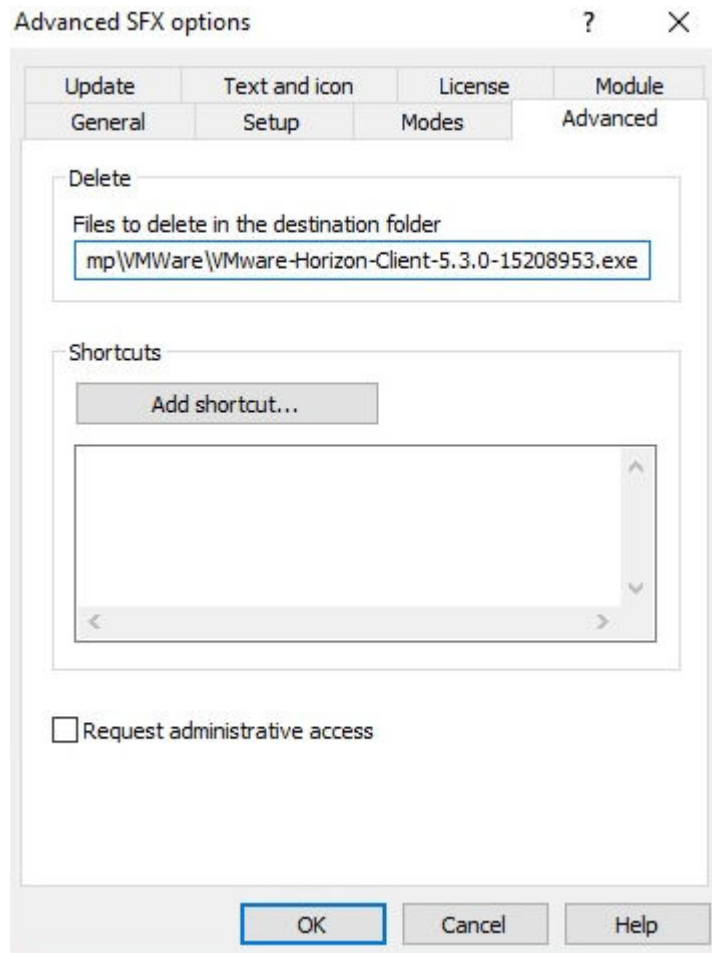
Advanced SFX options ? ×

Update
Text and icon
License
Module
General
Setup
Modes
Advanced

Delete

Files to delete in the destination folder

mp\VMWare\VMware-Horizon-Client-5.3.0-15208953.exe

Shortcuts

Add shortcut...

Request administrative access

OK
Cancel
Help